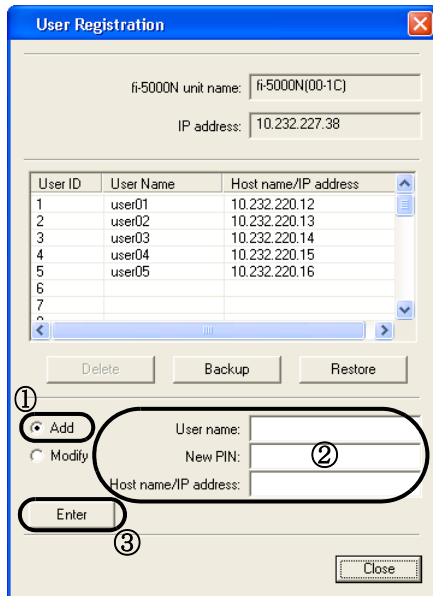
User Registration

fi-5000N unit name: fi-5000N(00-1C)

IP address: 10.232.227.38

| User ID | User Name | Host name/IP address |
|---|---|---|
| 1 | user01 | 10.232.220.12 |
| 2 | user02 | 10.232.220.13 |
| 3 | user03 | 10.232.220.14 |
| 4 | user04 | 10.232.220.15 |
| 5 | user05 | 10.232.220.16 |
| 6 | | |
| 7 | | |

Delete Backup Restore

①
Add
Modify

User name:
New PIN: ②
Host name/IP address:

Enter
③

Close